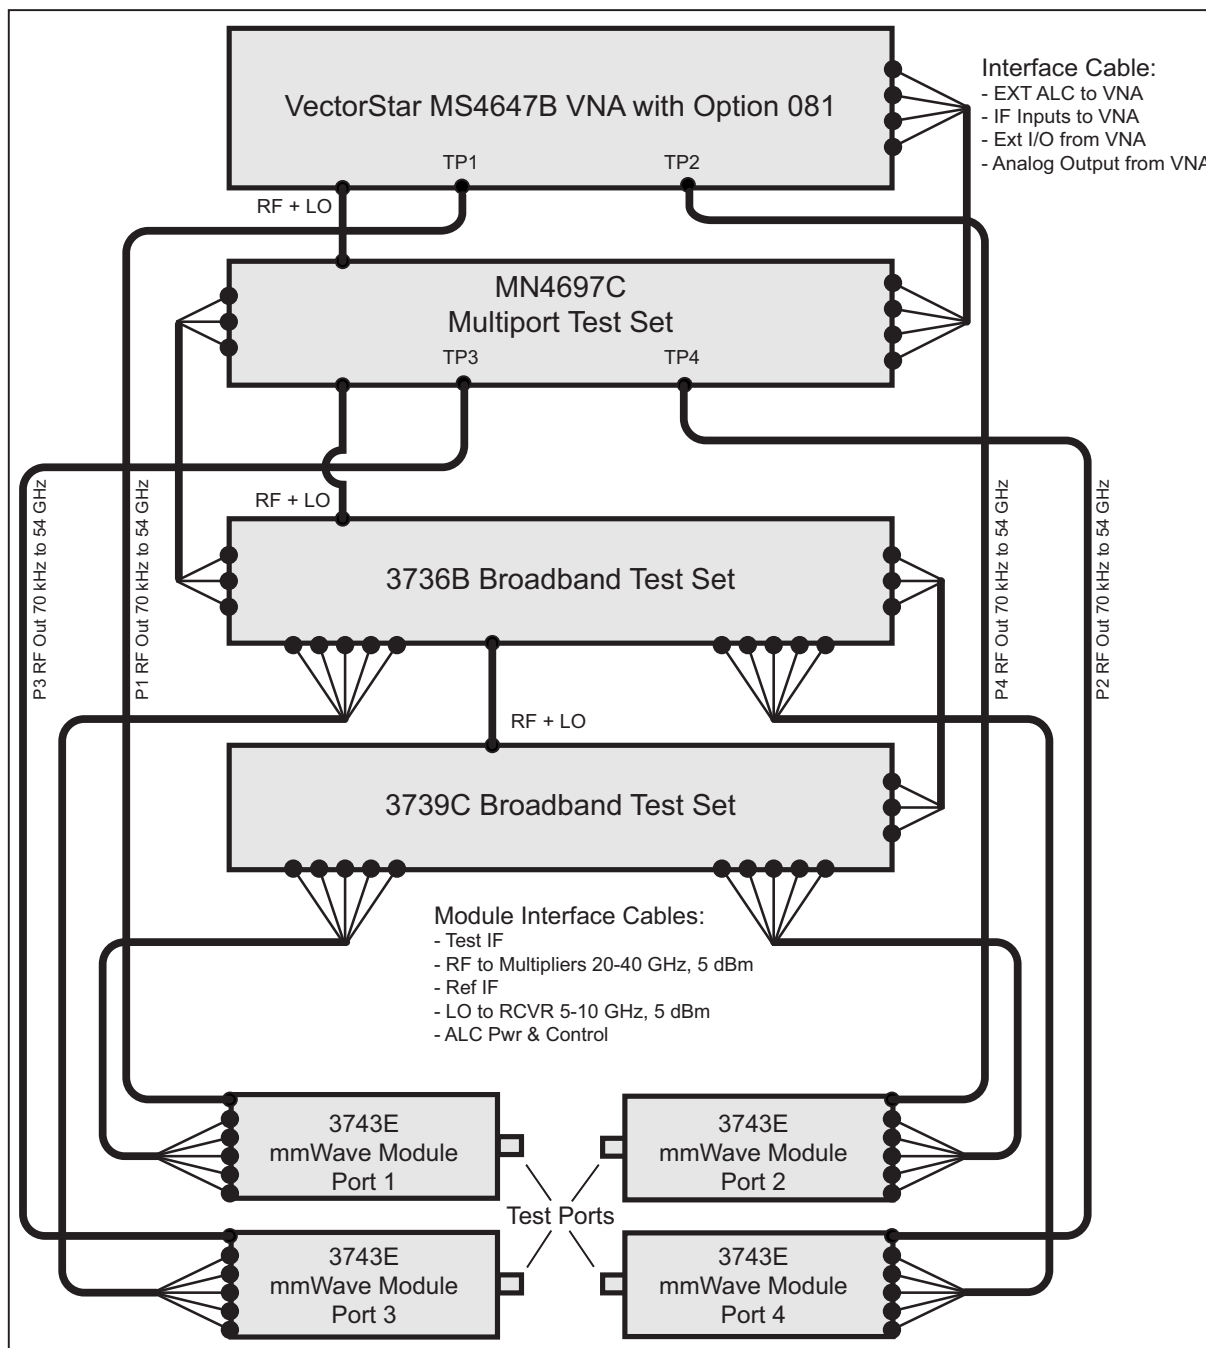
VectorStar MS4647B VNA with Option 081

TP1

TP2

Interface Cable:
- EXT ALC to VNA
- IF Inputs to VNA
- Ext I/O from VNA
- Analog Output from VNA

RF + LO

MN4697C
Multiport Test Set

TP3

TP4

RF + LO

P3 RF Out 70 kHz to 54 GHz

P1 RF Out 70 kHz to 54 GHz

P4 RF Out 70 kHz to 54 GHz

P2 RF Out 70 kHz to 54 GHz

3736B Broadband Test Set

RF + LO

3739C Broadband Test Set

Module Interface Cables:
- Test IF
- RF to Multipliers 20-40 GHz, 5 dBm
- Ref IF
- LO to RCVR 5-10 GHz, 5 dBm
- ALC Pwr & Control

3743E
mmWave Module
Port 1

3743E
mmWave Module
Port 2

Test Ports

3743E
mmWave Module
Port 3

3743E
mmWave Module
Port 4